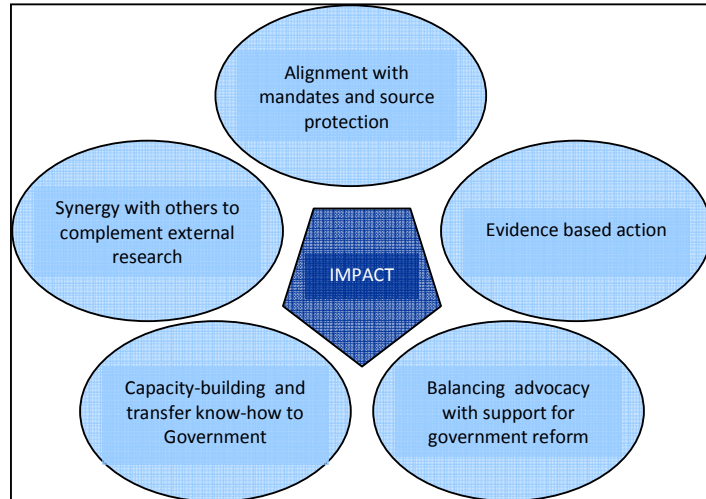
Alignment with mandates and source protection

Synergy with others to complement external research

IMPACT

Evidence based action

Capacity-building and transfer know-how to Government

Balancing advocacy with support for government reform